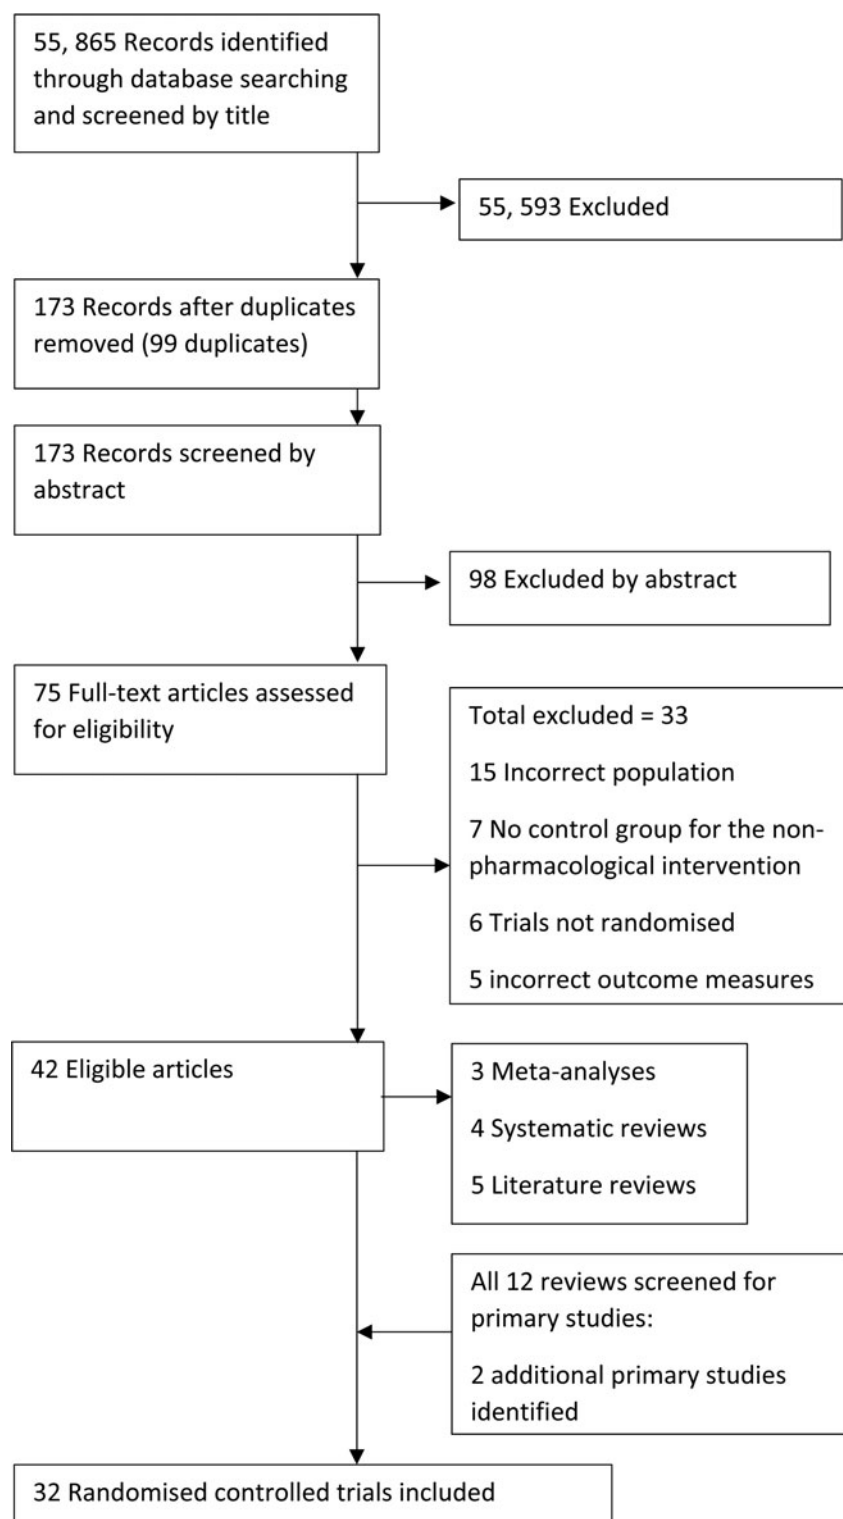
55, 865 Records identified through database searching and screened by title

55, 593 Excluded

173 Records after duplicates removed (99 duplicates)

173 Records screened by abstract

98 Excluded by abstract

75 Full-text articles assessed for eligibility

Total excluded = 33

15 Incorrect population

7 No control group for the non-pharmacological intervention

6 Trials not randomised

5 incorrect outcome measures

42 Eligible articles

3 Meta-analyses

4 Systematic reviews

5 Literature reviews

All 12 reviews screened for primary studies:

2 additional primary studies identified

32 Randomised controlled trials included